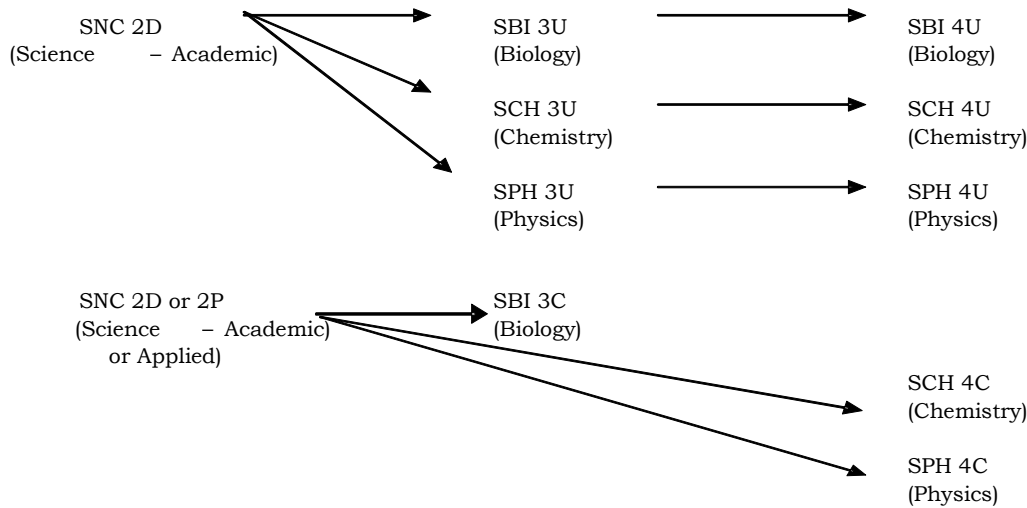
SNC 2D
(Science – Academic)

SBI 3U
(Biology)

SBI 4U
(Biology)

SCH 3U
(Chemistry)

SCH 4U
(Chemistry)

SPH 3U
(Physics)

SPH 4U
(Physics)

SNC 2D or 2P
(Science – Academic)
or Applied)

SBI 3C
(Biology)

SCH 4C
(Chemistry)

SPH 4C
(Physics)